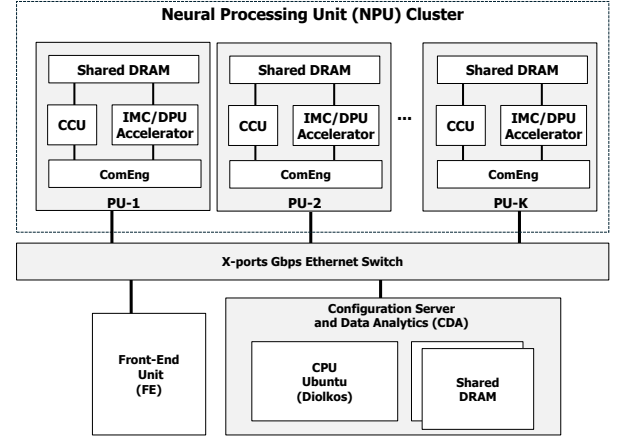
Neural Processing Unit (NPU) Cluster

Shared DRAM

CCU

IMC/DPU Accelerator

ComEng

PU-1

Shared DRAM

CCU

IMC/DPU Accelerator

ComEng

PU-2

...

Shared DRAM

CCU

IMC/DPU Accelerator

ComEng

PU-K

X-ports Gbps Ethernet Switch

Front-End Unit (FE)

Configuration Server and Data Analytics (CDA)

CPU Ubuntu (Diolkos)

Shared DRAM